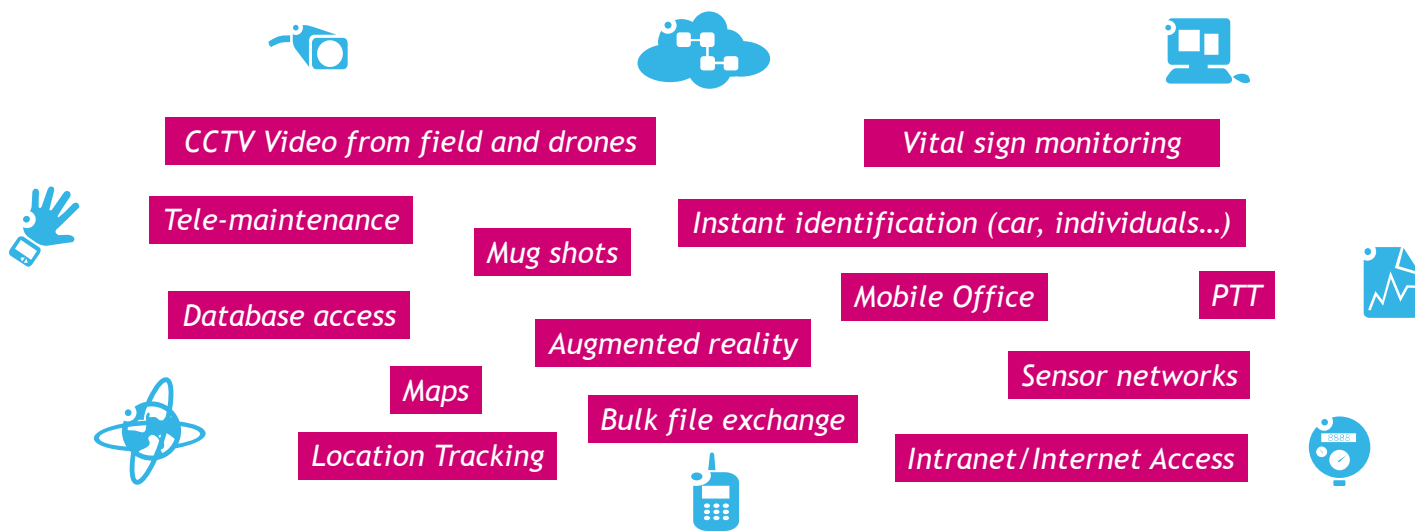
CCTV Video from field and drones

Vital sign monitoring

Tele-maintenance

Instant identification (car, individuals…)

Mug shots

Mobile Office

PTT

Database access

Augmented reality

Sensor networks

Maps

Bulk file exchange

Location Tracking

Intranet/Internet Access

8888